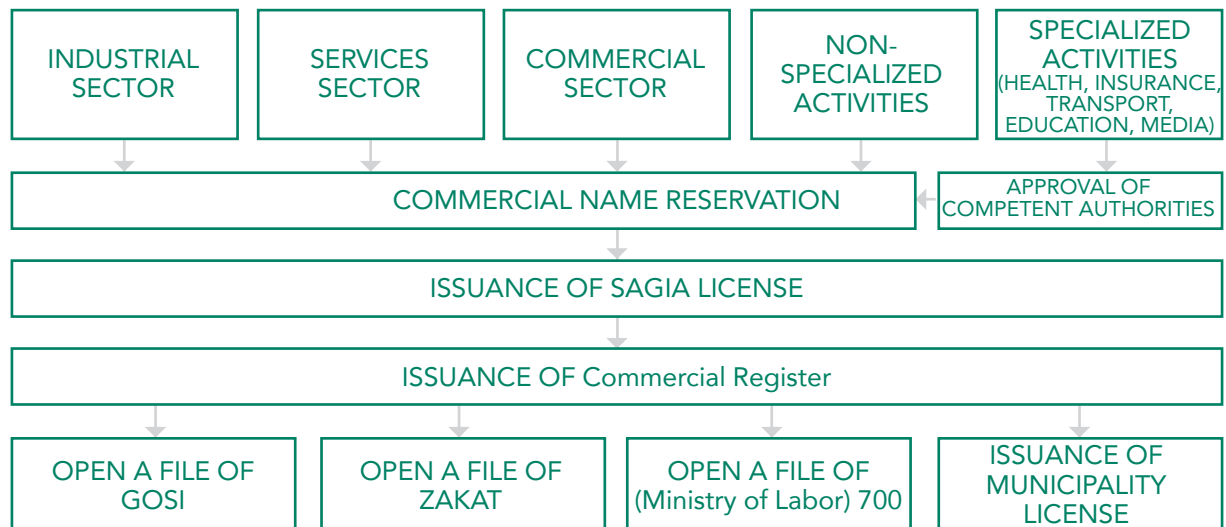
INDUSTRIAL SECTOR

SERVICES SECTOR

COMMERCIAL SECTOR

NON-SPECIALIZED ACTIVITIES

SPECIALIZED ACTIVITIES (HEALTH, INSURANCE, TRANSPORT, EDUCATION, MEDIA)

COMMERCIAL NAME RESERVATION

APPROVAL OF COMPETENT AUTHORITIES

ISSUANCE OF SAGIA LICENSE

ISSUANCE OF Commercial Register

OPEN A FILE OF GOSI

OPEN A FILE OF ZAKAT

OPEN A FILE OF (Ministry of Labor) 700

ISSUANCE OF MUNICIPALITY LICENSE